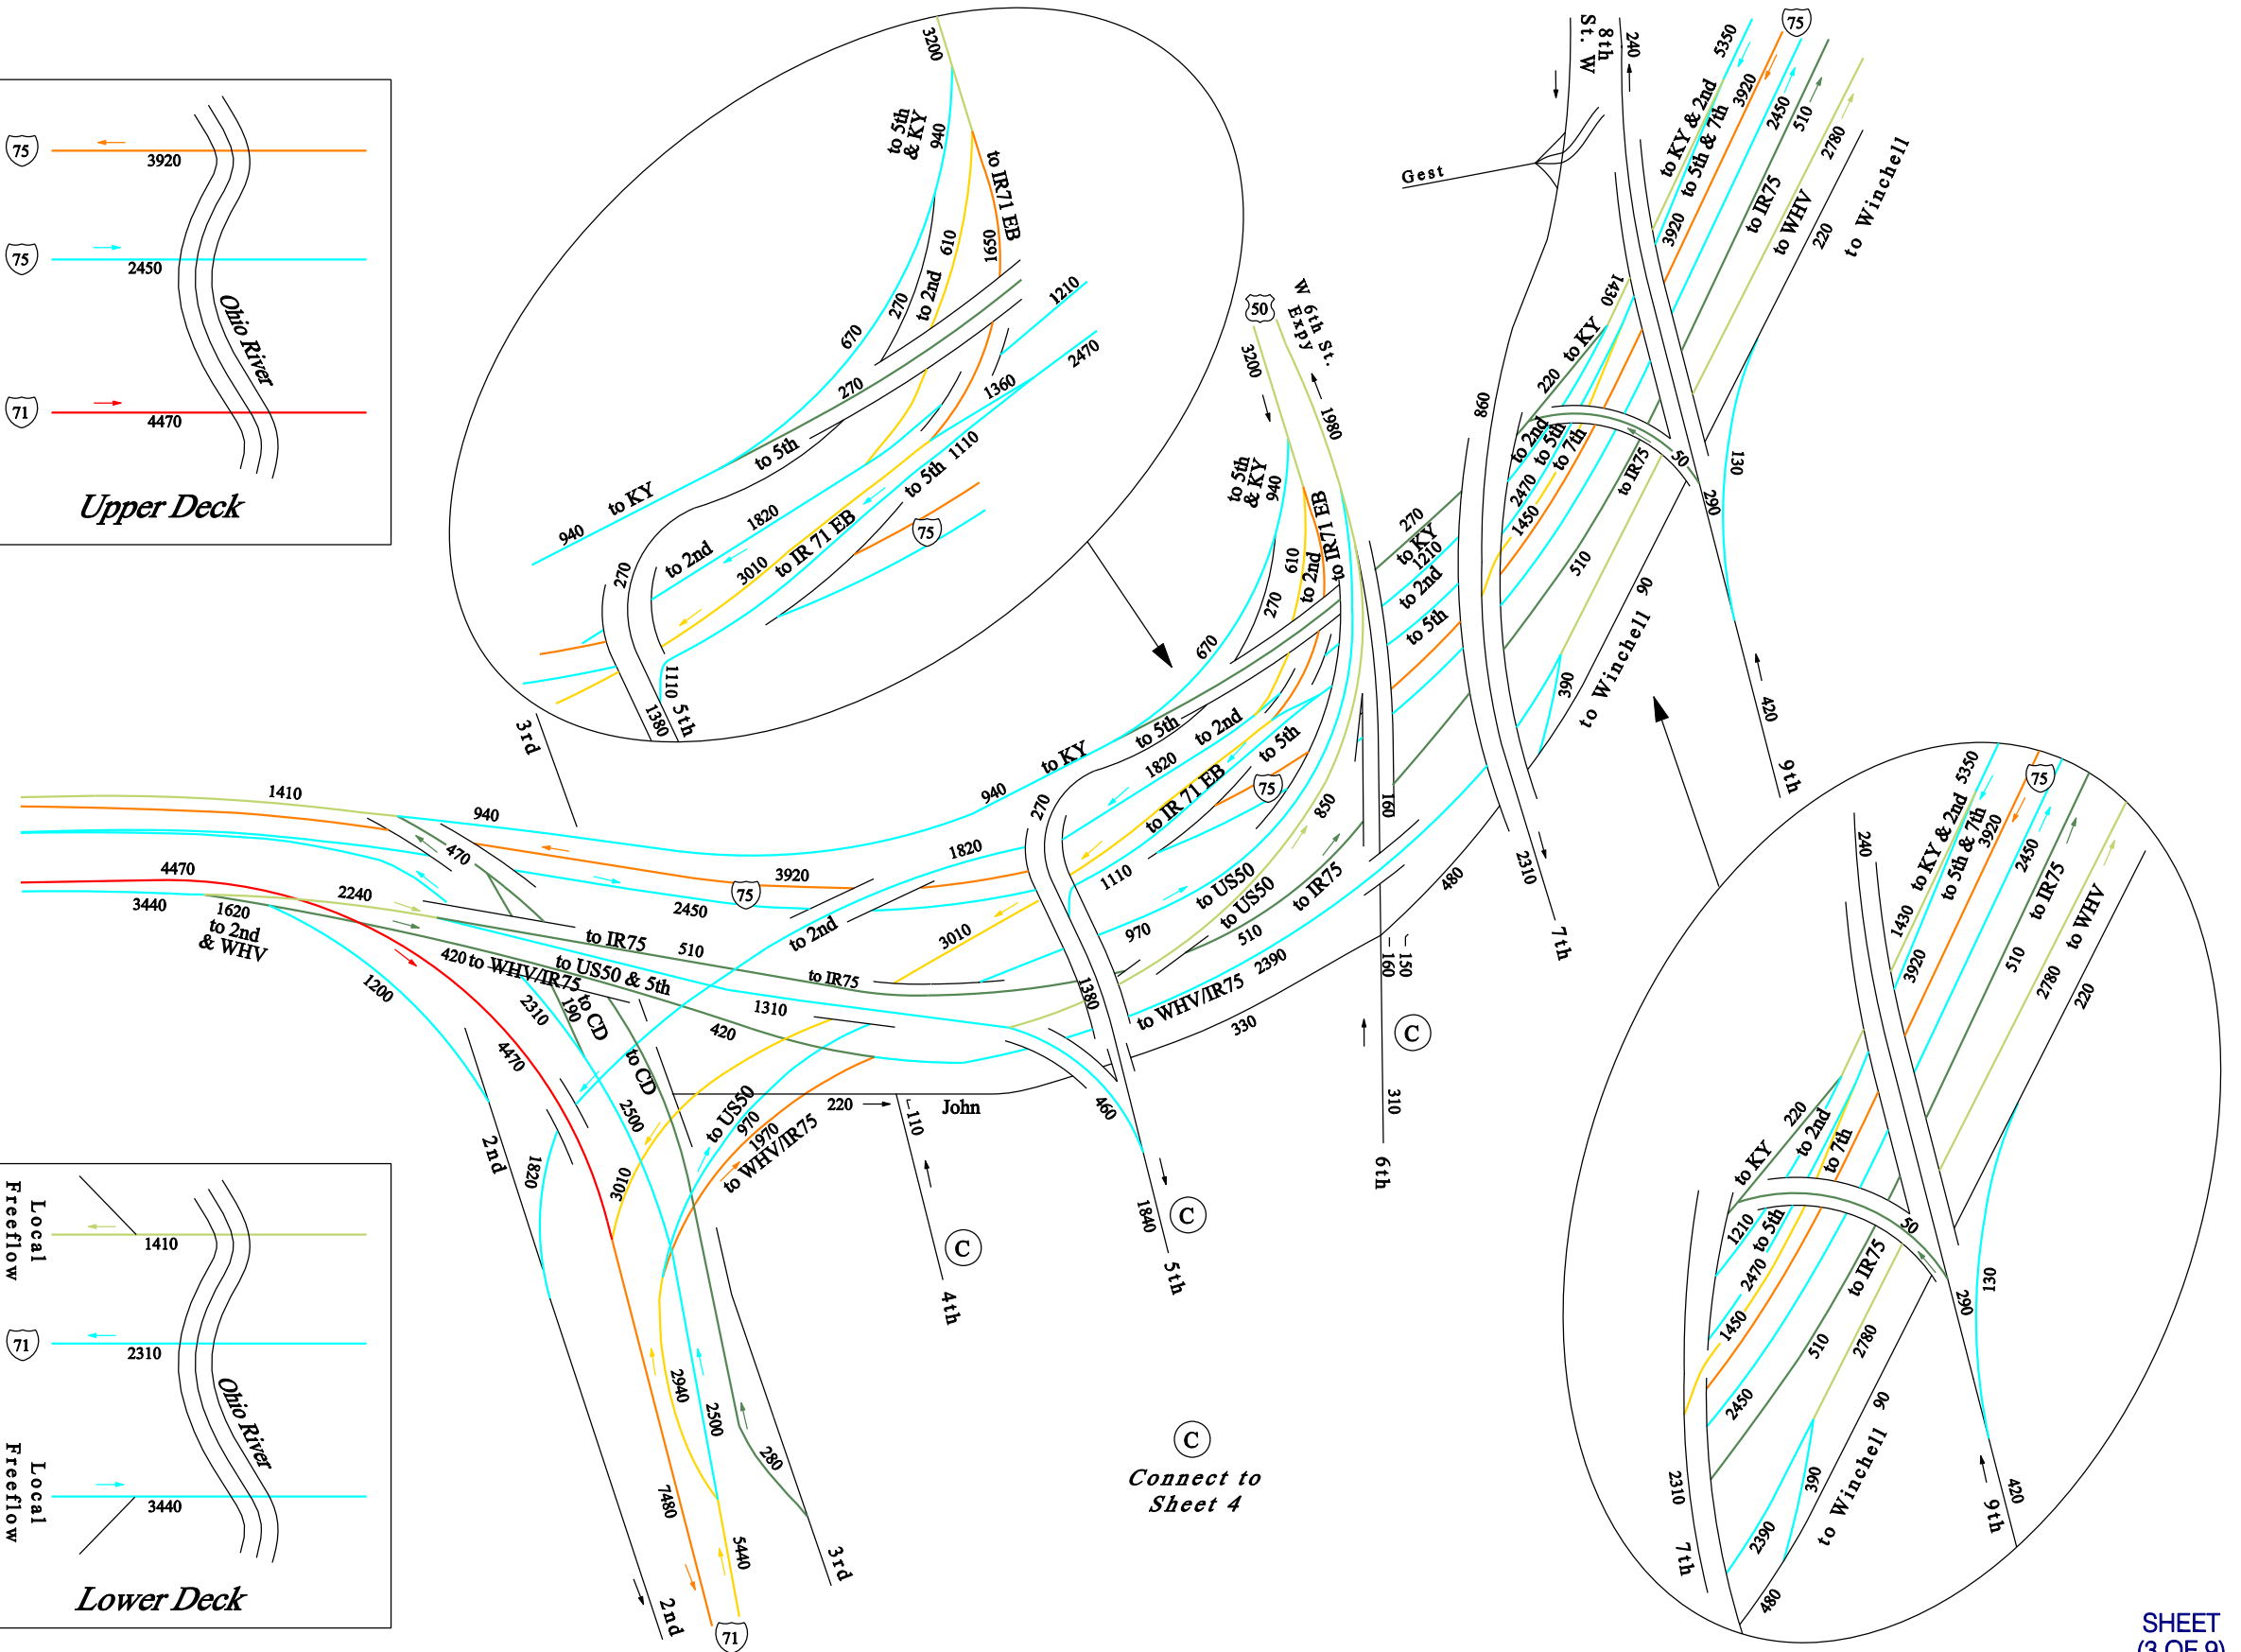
75
3920
75
2450
Ohio River
71
4470
Upper Deck

Local Freeflow
1410
71
2310
Ohio River
Local Freeflow
3440
Lower Deck

3200
to 5th & KY
940
to IR71 EB
1650
610
to 2nd
270
670
1210
2470
270
1360
to 5th
1110
to 5th
to KY
940
1820
to 2nd
3010
to IR 71 EB
75
270
1110 5th
1380
3rd

W 8th St.
240
5350
75
to KY & 2nd
to 5th & 7th
3920
3920
2450
510
to IR75
2780
to WHV
220
to Winchell
Gest
50
W 6th St. Expy
3200
1980
to 5th & KY
940
to IR71 EB
610
to 2nd
270
670
1430
to KY
220
860
to 2nd
to 5th
to 7th
2470
1450
to IR75
50
290
130
270
to KY
1210
to 2nd
to 5th
510
90
to Winchell
390
420
9th
1410
940
to KY
to 5th
to 2nd
1820
to IR 71 EB
to 5th
75
850
160
2310
7th
4470
3440
470
3920
75
2450
1820
1110
to US50
to US50
to IR75
480
1620
to 2nd & WHV
2240
to IR75
510
to 2nd
3010
970
510
2390
150
160
to IR75
420 to WHV/IR75
to US50 & 5th
1310
1380
to WHV/IR75
330
C
1200
2310
190
to CD
420
4470
to CD
220
John
460
310
2500
to US50
970
1970
to WHV/IR75
110
2nd
1820
3010
C
1840
C
6th
4th
5th
C
Connect to Sheet 4
2940
2500
280
7480
5440
3rd
2nd
71

5350
75
240
to KY & 2nd
to 5th & 7th
3920
2450
to IR75
to WHV
1430
3920
510
2780
220
220
to KY
to 2nd
to 7th
1210
to 5th
2470
50
1450
to IR75
290
130
510
2780
2450
90
390
to Winchell
2390
420
9th
2310
7th
480

SHEET (3 OF 9)